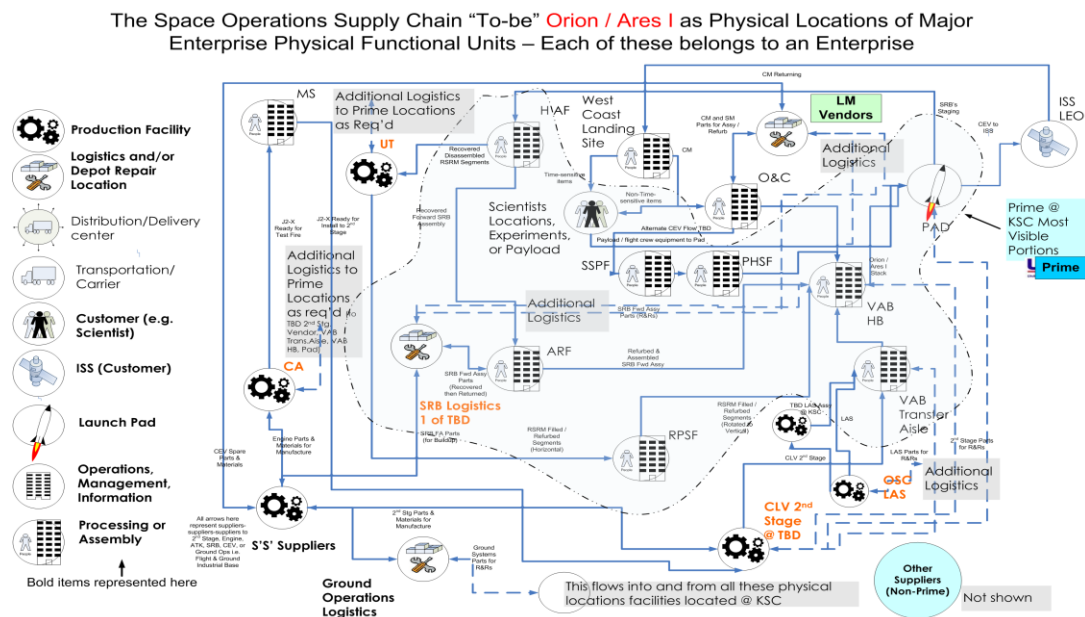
The Space Operations Supply Chain "To-be" Orion / Ares I as Physical Locations of Major Enterprise Physical Functional Units – Each of these belongs to an Enterprise

Production Facility

Logistics and/or Depot Repair Location

Distribution/Delivery center

Transportation/ Carrier

Customer (e.g. Scientist)

ISS (Customer)

Launch Pad

Operations, Management, Information

Processing or Assembly

Bold items represented here

MS

Additional Logistics to Prime Locations as Req'd

UT

HIAF

West Coast Landing Site

CM Returning

LM Vendors

ISS LEO

Recovered Disassembled RSRM Segments

CM

CM and SM Parts for Assy / Refurb

SRB's Staging

CEV to ISS

Additional Logistics

Time-sensitive items

Non-Time-sensitive items

O&C

PAD

Prime @ KSC Most Visible Portions

Prime

J2-X Ready for Test Fire

J2-X Ready for Install to 2nd Stage

Recovered Forward SRB Assembly

Scientists Locations, Experiments, or Payload

Alternate CEV Flow TBD

Payload / flight crew equipment to Pad

SSPF

PHSF

Orion / Ares I Stack

Additional Logistics to Prime Locations as req'd to TBD 2nd Stg Vendor, VAB Trans.Aisle, VAB HB, Pad

Additional Logistics

SRB Fwd Assy Parts (R&Rs)

VAB HB

ARF

SRB Fwd Assy Parts (Recovered then Returned)

Refurbed & Assembled SRB Fwd Assy

CA

SRB Logistics 1 of TBD

SRB FA Parts (for Buildup)

RSRM Filled / Refurbed Segments (Horizontal)

RSRM Filled / Refurbed Segments (Rotated to Vertical)

RPSF

TBD LAS Assy @ KSC

LAS

VAB Transfer Aisle

2nd Stage Parts for R&Rs

CEV Spare Parts & Materials

Engine Parts & Materials for Manufacture

CLV 2nd Stage

LAS Parts for R&Rs

OSC LAS

Additional Logistics

All arrows here represent suppliers-suppliers-suppliers to 2nd Stage, Engine, ATK, SRB, CEV, or Ground Ops i.e. Flight & Ground Industrial Base

S'S' Suppliers

2nd Stg Parts & Materials for Manufacture

CLV 2nd Stage @ TBD

Ground Systems Parts for R&Rs

Ground Operations Logistics

This flows into and from all these physical locations facilities located @ KSC

Other Suppliers (Non-Prime)

Not shown